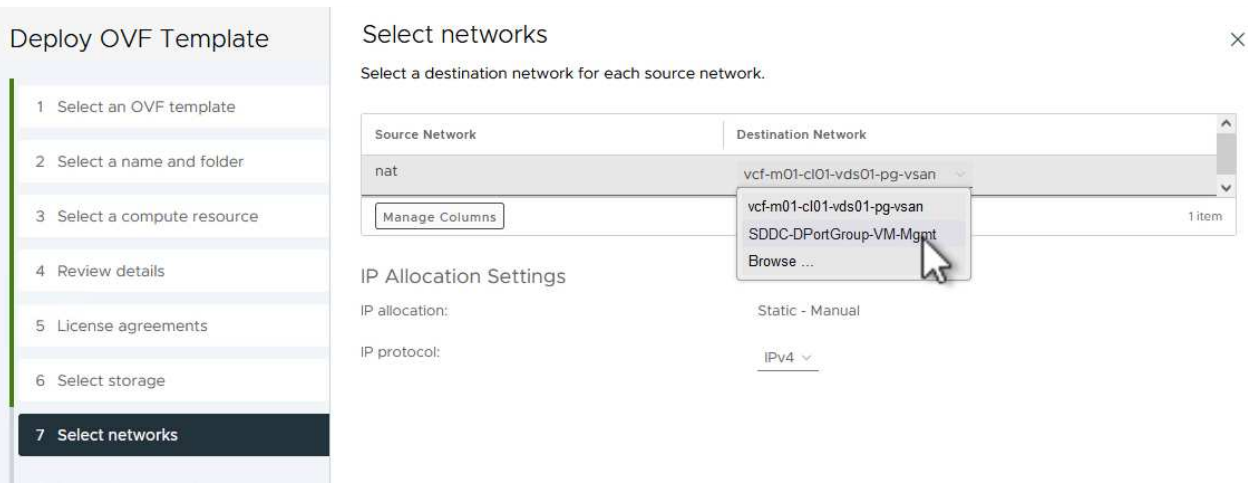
Deploy OVF Template

1 Select an OVF template

2 Select a name and folder

3 Select a compute resource

4 Review details

5 License agreements

6 Select storage

7 Select networks

Select networks

×

Select a destination network for each source network.

| Source Network | Destination Network |
|---|---|
| nat | vcf-m01-cl01-vds01-pg-vsan |

vcf-m01-cl01-vds01-pg-vsan
SDDC-DPortGroup-VM-Mgmt
Browse ...

Manage Columns

1 item

IP Allocation Settings

IP allocation: Static - Manual

IP protocol: IPv4